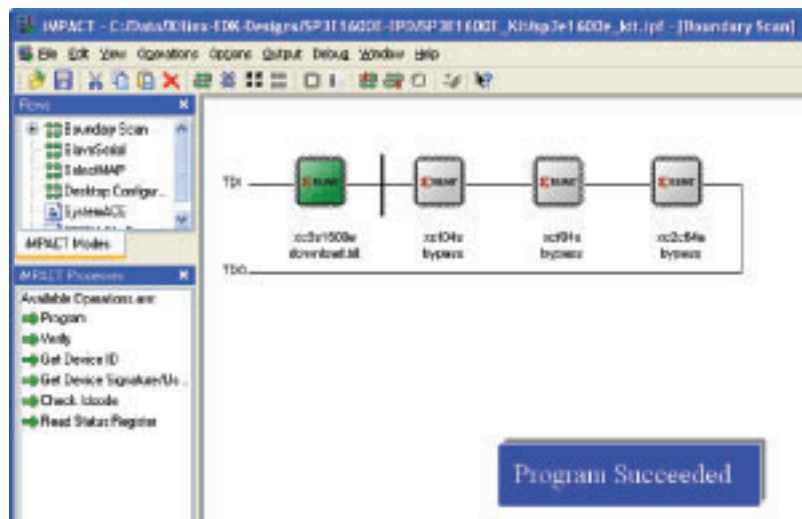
iMPACT - C:/Data/Xilinx-EDK-Designs/SP3E1600E-IP3/SP3E1600E_Kit/sp3e1600e_kit.ipf - [Boundary Scan]

File Edit View Operations Options Output Debug Window Help

Flows

Boundary Scan
SlaveSerial
SelectMAP
Desktop Configur...
SystemACE

iMPACT Modes

iMPACT Processes

Available Operations are:
Program
Verify
Get Device ID
Get Device Signature/Us...
Check Idcode
Read Status Register

TDI

TDO

xc3s1600e
download.bit

xcf04s
bypass

xcf04s
bypass

xc2c64a
bypass

Program Succeeded